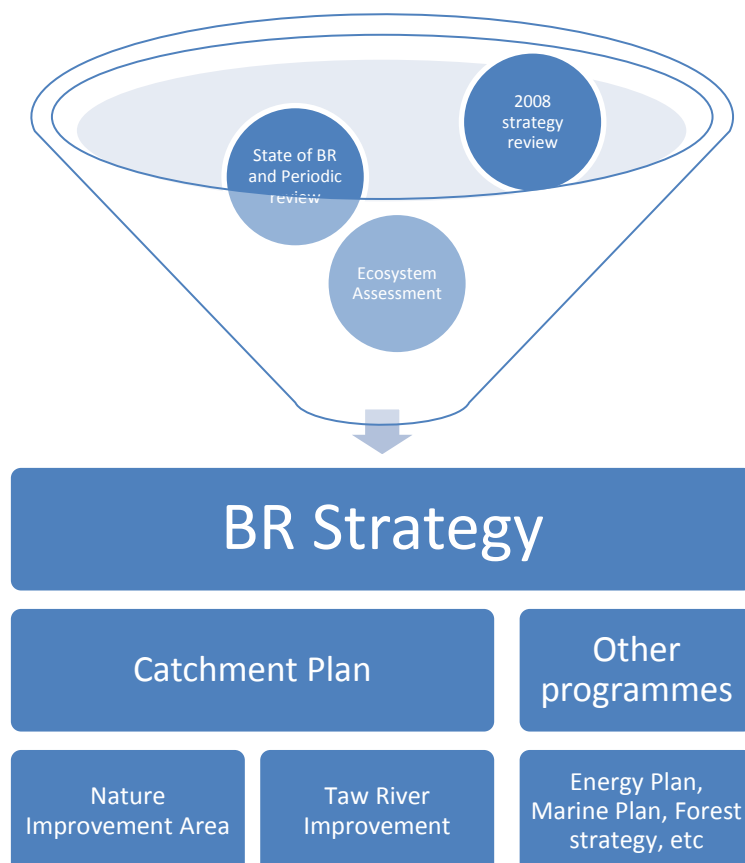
2008 strategy review

State of BR and Periodic review

Ecosystem Assessment

BR Strategy

Catchment Plan

Other programmes

Nature Improvement Area

Taw River Improvement

Energy Plan, Marine Plan, Forest strategy, etc